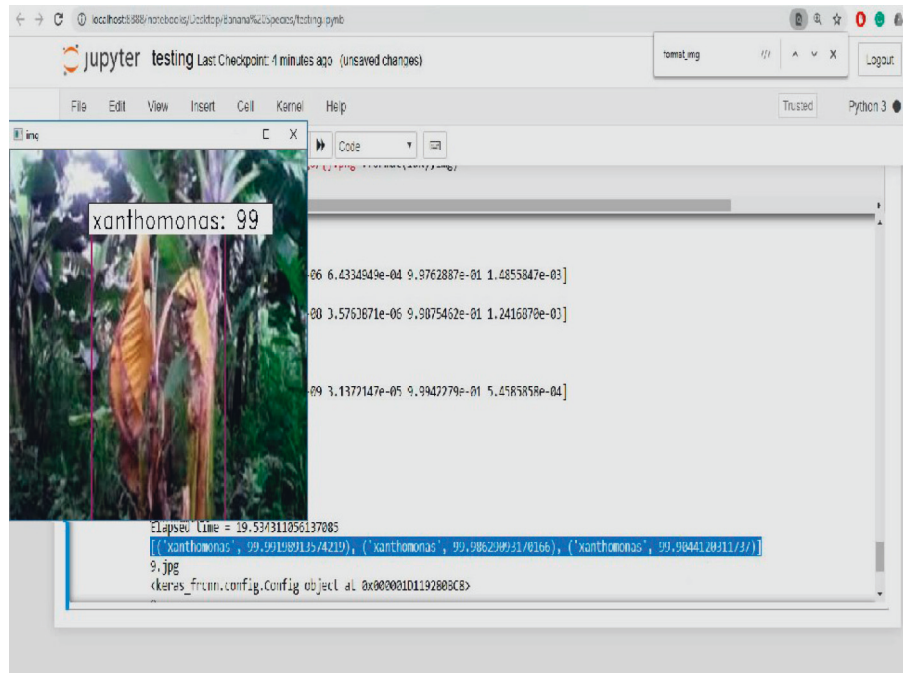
localhost:8888/notebooks/Desktop/Banana%20Species/testing.ipynb

jupyter testing Last Checkpoint: 4 minutes ago (unsaved changes)

format_img

Logout

File Edit View Insert Cell Kernel Help

Trusted

Python 3

img

Code

xanthomonas: 99

-06 6.4334949e-04 9.9762887e-01 1.4855847e-03]

-00 3.5760871e-06 9.9875462e-01 1.2416870e-03]

-09 3.1372147e-05 9.9942279e-01 5.4585858e-04]

Elapsed time = 19.534311056137085
[('xanthomonas', 99.99198913574219), ('xanthomonas', 99.98629093170166), ('xanthomonas', 99.98441934585571)]
9.jpg
<keras_frcnn.config.Config object at 0x000001D1192808C8>